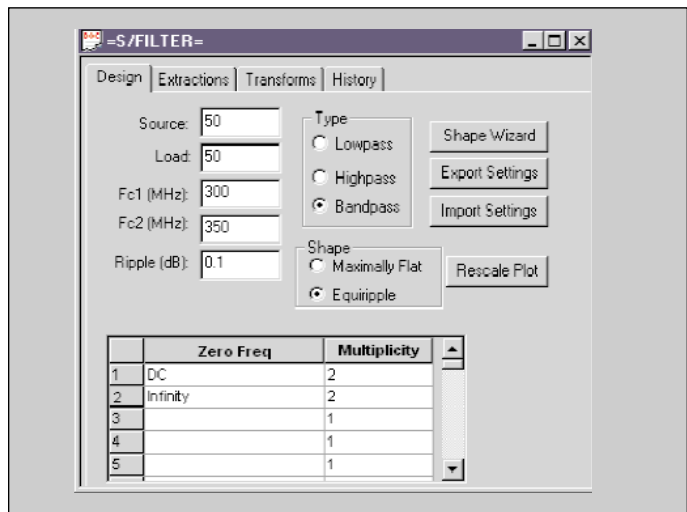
=S/FILTER=

Design | Extractions | Transforms | History

Source: 50
Load: 50
Fc1 (MHz): 300
Fc2 (MHz): 350
Ripple (dB): 0.1

Type
Lowpass
Highpass
Bandpass

Shape
Maximally Flat
Equiripple

Shape Wizard
Export Settings
Import Settings
Rescale Plot

| | Zero Freq | Multiplicity |
|---|---|---|
| 1 | DC | 2 |
| 2 | Infinity | 2 |
| 3 | | 1 |
| 4 | | 1 |
| 5 | | 1 |